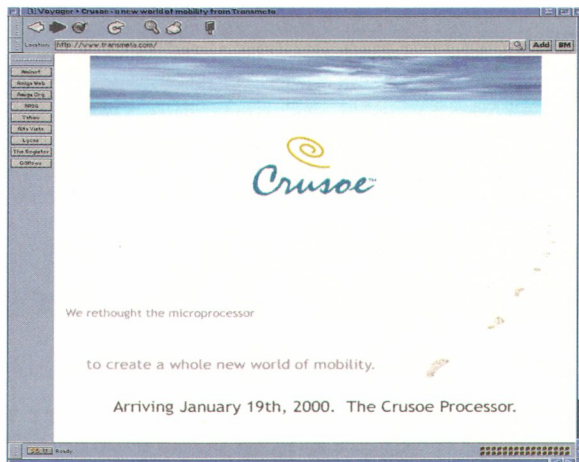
Voyager • Crusoe - a new world of mobility from Transmeta

Location: http://www.transmeta.com/

Add BM

Hotbot
Amiga Web
Amiga Org
NRDG
Yahoo
Gfx Visit
Lycos
The Register
OHNews

Crusoe™

We rethought the microprocessor

to create a whole new world of mobility.

Arriving January 19th, 2000. The Crusoe Processor.

Ready